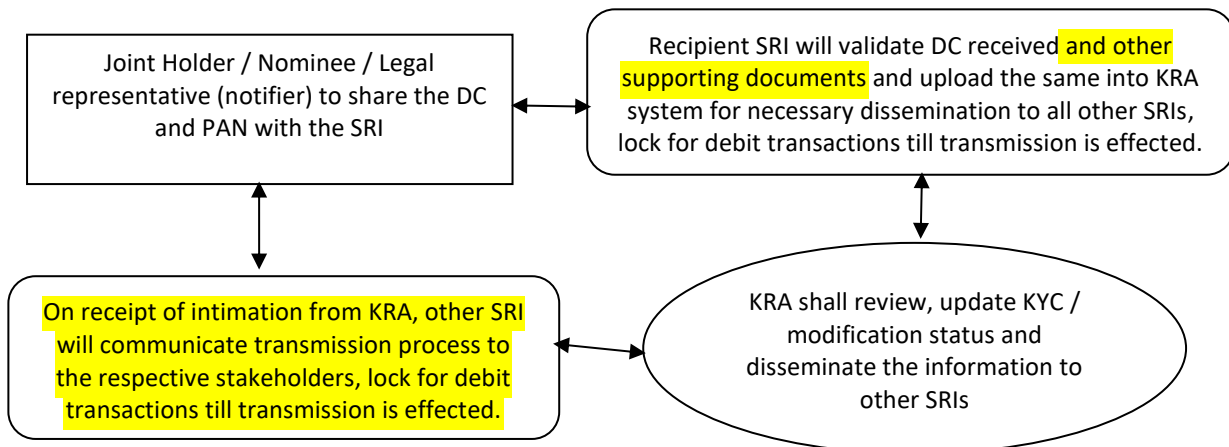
Joint Holder / Nominee / Legal representative (notifier) to share the DC and PAN with the SRI

Recipient SRI will validate DC received and other supporting documents and upload the same into KRA system for necessary dissemination to all other SRIs, lock for debit transactions till transmission is effected.

On receipt of intimation from KRA, other SRI will communicate transmission process to the respective stakeholders, lock for debit transactions till transmission is effected.

KRA shall review, update KYC / modification status and disseminate the information to other SRIs